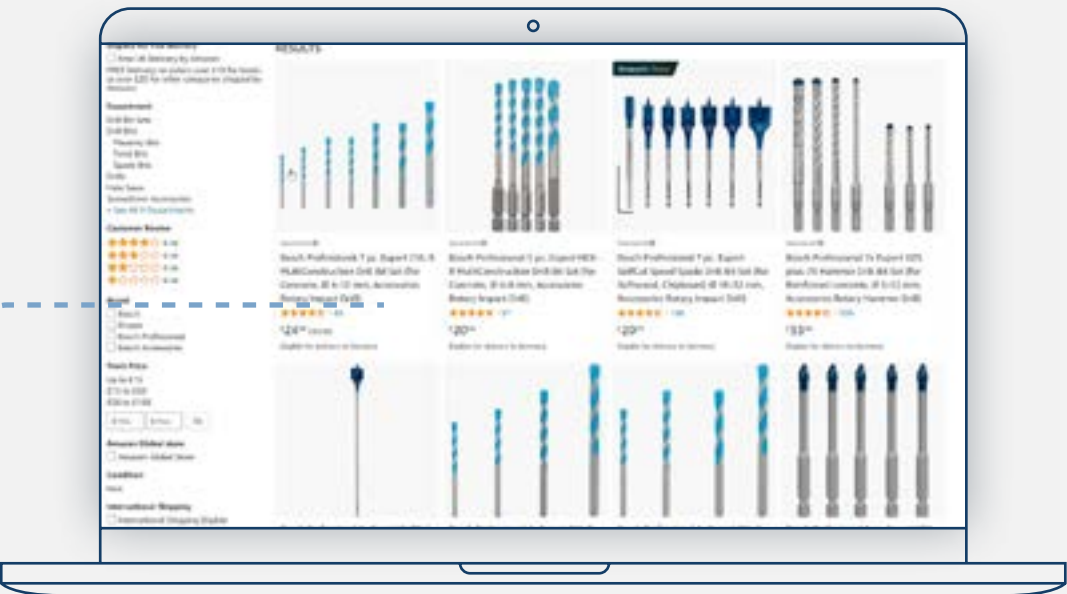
RESULTS

Department

Customer Review

Brand
Bosch

Bosch Professional 7 pc. Expert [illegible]
Bosch Professional 5 pc. Expert HEX-9 MultiConstruction Drill Bit Set
Bosch Professional 7 pc. Expert SelfCut Speed Spade Drill Bit Set
Bosch Professional 7x Expert SDS plus-7X Hammer Drill Bit Set

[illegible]